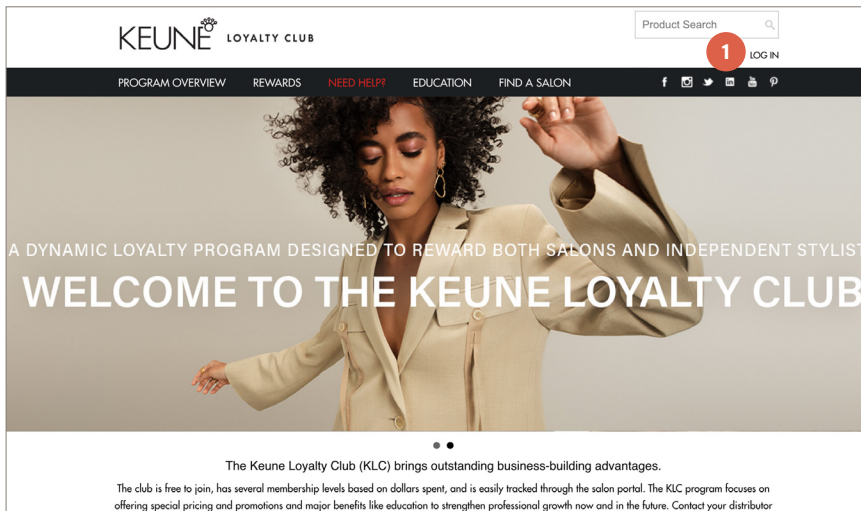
KEUNE LOYALTY CLUB

Product Search

1

LOG IN

PROGRAM OVERVIEW REWARDS NEED HELP? EDUCATION FIND A SALON

A DYNAMIC LOYALTY PROGRAM DESIGNED TO REWARD BOTH SALONS AND INDEPENDENT STYLIST

WELCOME TO THE KEUNE LOYALTY CLUB

The Keune Loyalty Club (KLC) brings outstanding business-building advantages.

The club is free to join, has several membership levels based on dollars spent, and is easily tracked through the salon portal. The KLC program focuses on offering special pricing and promotions and major benefits like education to strengthen professional growth now and in the future. Contact your distributor